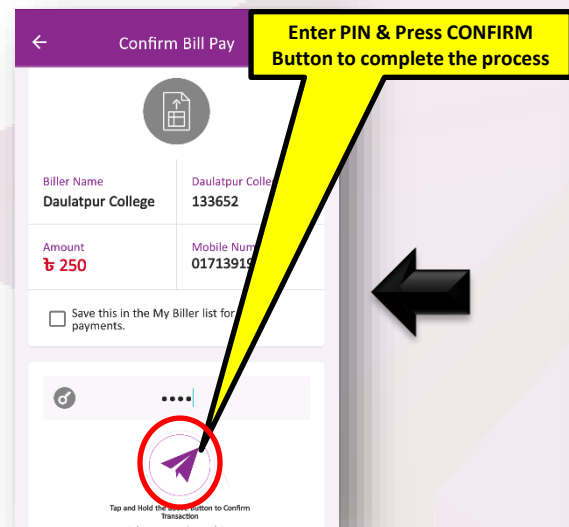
Confirm Bill Pay

Enter PIN & Press CONFIRM Button to complete the process

Biller Name
Daulatpur College

Daulatpur Colle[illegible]
133652

Amount
৳ 250

Mobile Num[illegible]
01713919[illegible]

Save this in the My Biller list for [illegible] payments.

••••

Tap and Hold the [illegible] Button to Confirm Transaction